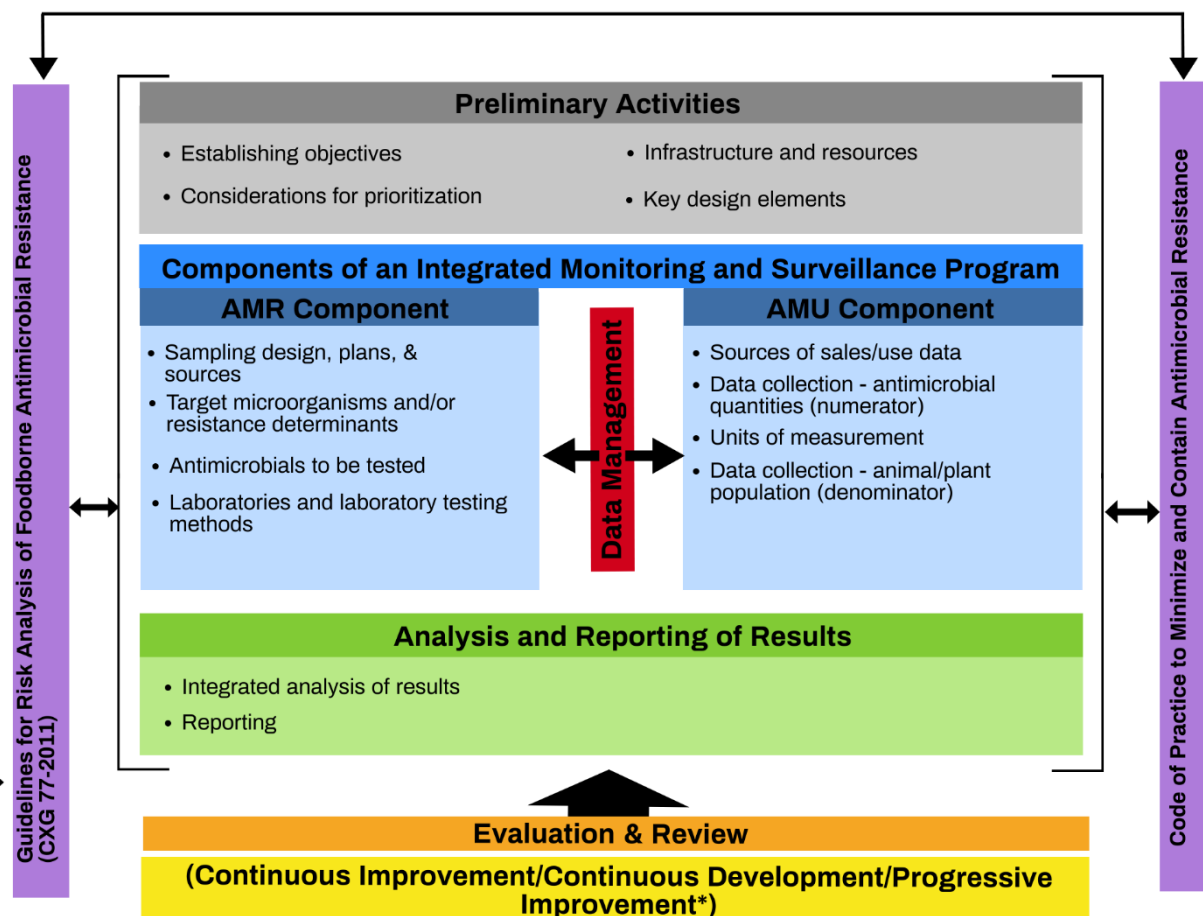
Guidelines for Risk Analysis of Foodborne Antimicrobial Resistance (CXG 77-2011)

Preliminary Activities

• Establishing objectives
• Considerations for prioritization
• Infrastructure and resources
• Key design elements

Components of an Integrated Monitoring and Surveillance Program

AMR Component

• Sampling design, plans, & sources
• Target microorganisms and/or resistance determinants
• Antimicrobials to be tested
• Laboratories and laboratory testing methods

Data Management

AMU Component

• Sources of sales/use data
• Data collection - antimicrobial quantities (numerator)
• Units of measurement
• Data collection - animal/plant population (denominator)

Analysis and Reporting of Results

• Integrated analysis of results
• Reporting

Evaluation & Review

(Continuous Improvement/Continuous Development/Progressive Improvement*)

Code of Practice to Minimize and Contain Antimicrobial Resistance